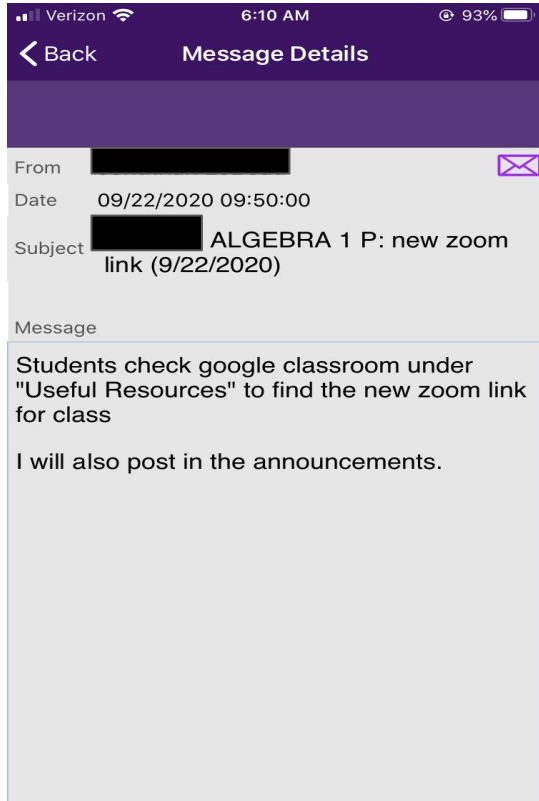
Verizon 6:10 AM 93%

Back Message Details

From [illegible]

Date 09/22/2020 09:50:00

Subject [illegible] ALGEBRA 1 P: new zoom link (9/22/2020)

Message

Students check google classroom under "Useful Resources" to find the new zoom link for class

I will also post in the announcements.